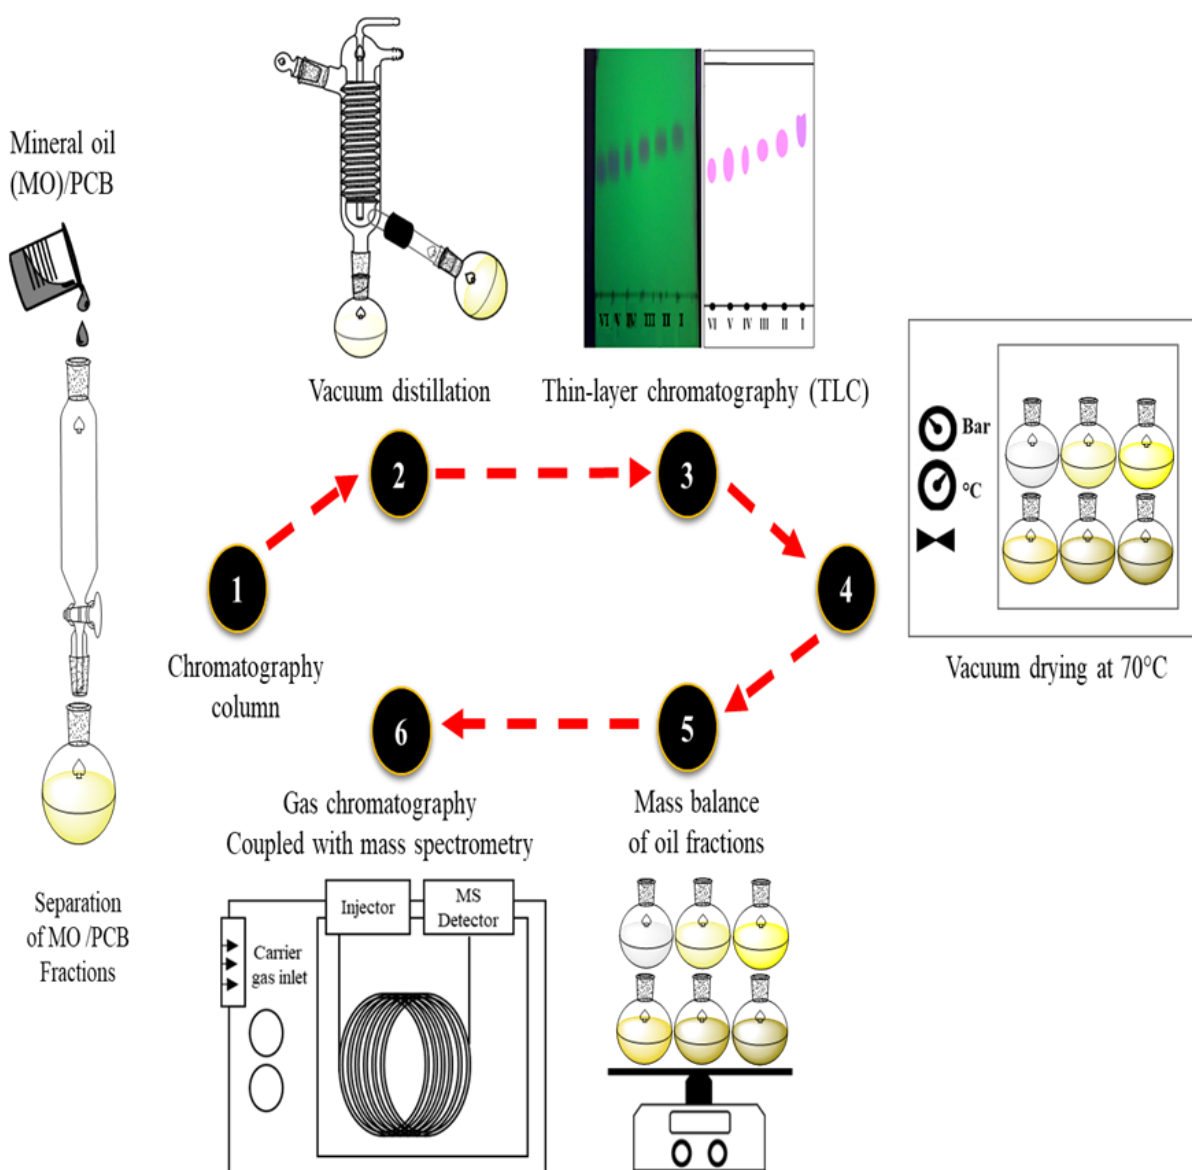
Mineral oil (MO)/PCB

Vacuum distillation

Thin-layer chromatography (TLC)

VI V IV III II I

VI V IV III II I

Bar

°C

Vacuum drying at 70°C

2

3

1

4

Chromatography column

6

5

Gas chromatography Coupled with mass spectrometry

Mass balance of oil fractions

Separation of MO /PCB Fractions

Injector

MS Detector

Carrier gas inlet